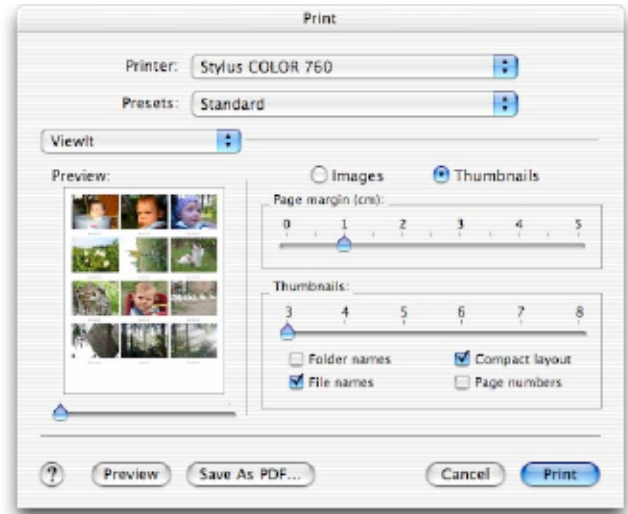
Print

Printer: Stylus COLOR 760

Presets: Standard

ViewIt

Preview:

Images Thumbnails

Page margin (cm):

0 1 2 3 4 5

Thumbnails:

3 4 5 6 7 8

Folder names

Compact layout

File names

Page numbers

?

Preview

Save As PDF...

Cancel

Print